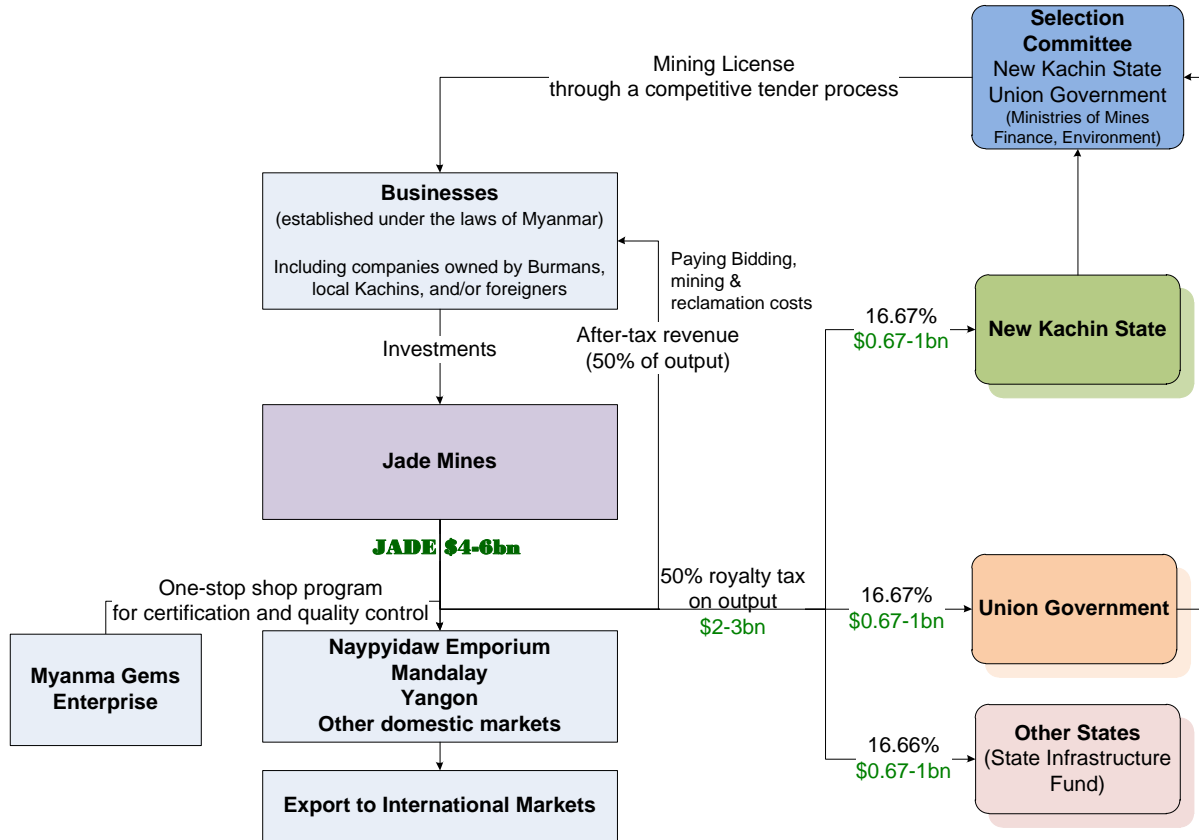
Selection Committee
New Kachin State
Union Government
(Ministries of Mines Finance, Environment)

Mining License
through a competitive tender process

Businesses
(established under the laws of Myanmar)

Including companies owned by Burmans, local Kachins, and/or foreigners

Paying Bidding, mining & reclamation costs

After-tax revenue
(50% of output)

Investments

16.67%
$0.67-1bn

New Kachin State

Jade Mines

JADE $4-6bn

One-stop shop program
for certification and quality control

50% royalty tax on output
$2-3bn

16.67%
$0.67-1bn

Union Government

Myanma Gems Enterprise

Naypyidaw Emporium
Mandalay
Yangon
Other domestic markets

16.66%
$0.67-1bn

Other States
(State Infrastructure Fund)

Export to International Markets